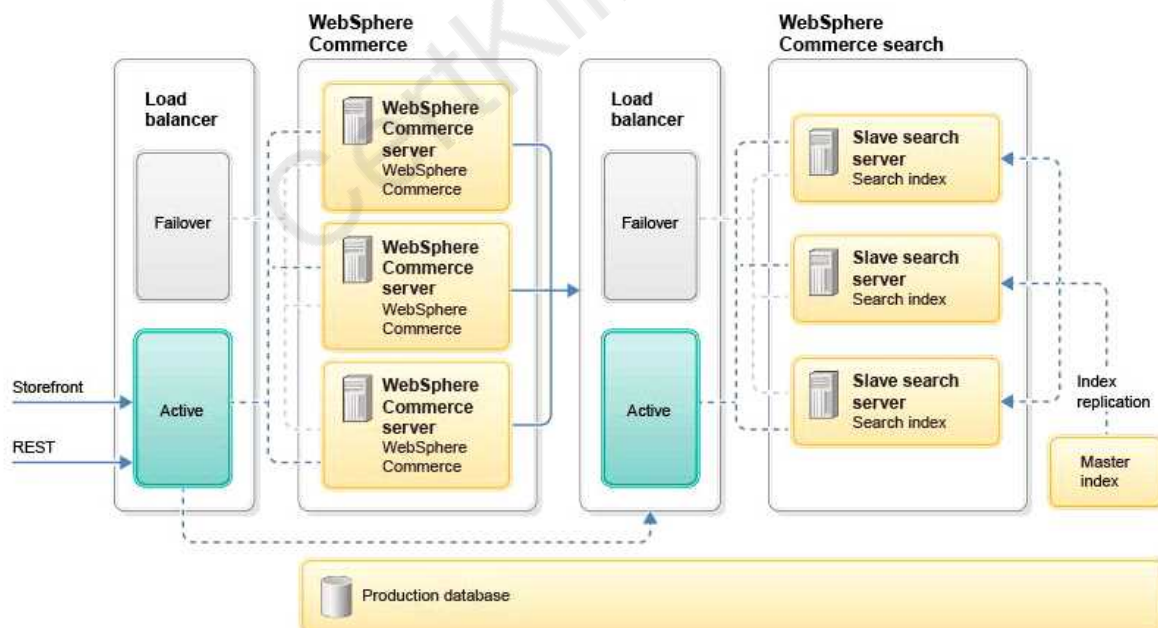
WebSphere Commerce

WebSphere Commerce search

Load balancer

Failover

Active

Storefront

REST

WebSphere Commerce server
WebSphere Commerce

WebSphere Commerce server
WebSphere Commerce

WebSphere Commerce server
WebSphere Commerce

Load balancer

Failover

Active

Slave search server
Search index

Slave search server
Search index

Slave search server
Search index

Index replication

Master index

Production database